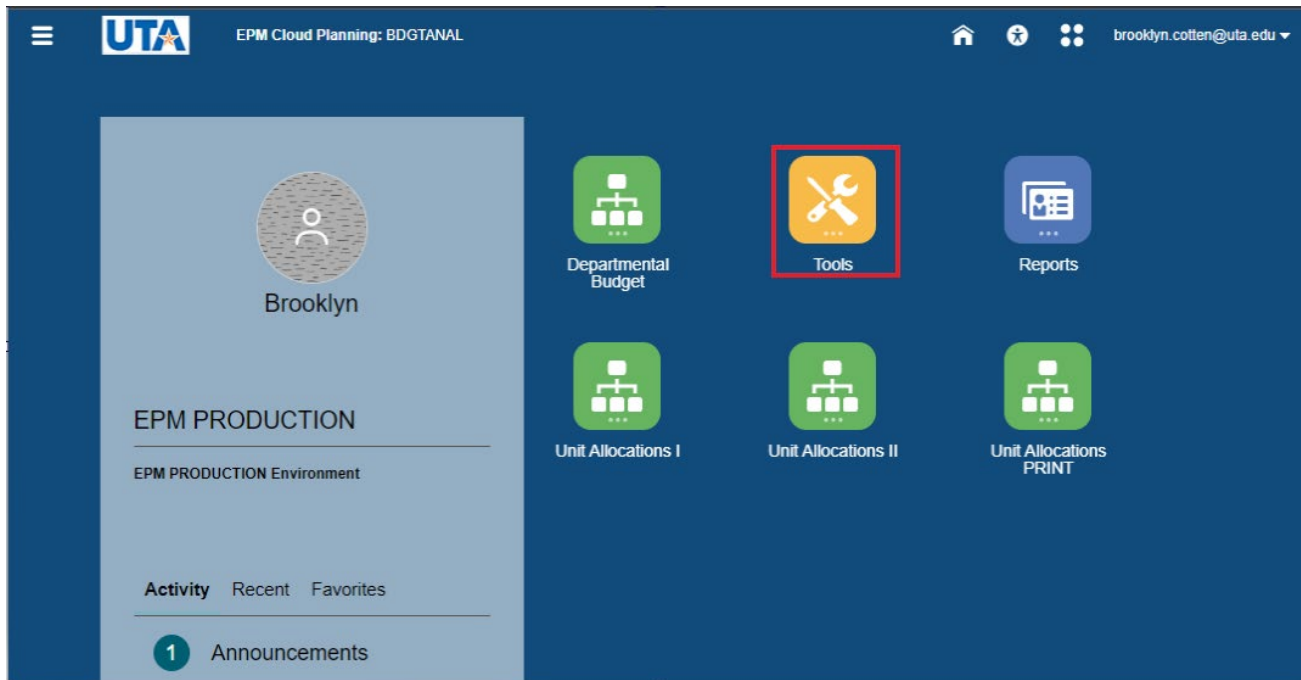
UTA

EPM Cloud Planning: BDGTANAL

brooklyn.cotten@uta.edu

Brooklyn

EPM PRODUCTION

EPM PRODUCTION Environment

Activity Recent Favorites

1 Announcements

Departmental Budget

Tools

Reports

Unit Allocations I

Unit Allocations II

Unit Allocations PRINT